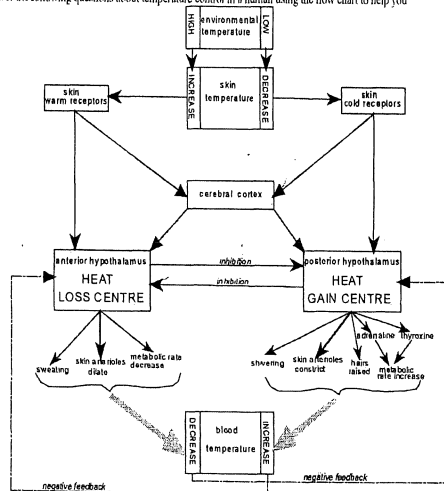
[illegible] the following questions about temperature control in a human using the flow chart to help you

HIGH
environmental temperature
LOW

INCREASE
skin temperature
DECREASE

skin warm receptors

skin cold receptors

cerebral cortex

anterior hypothalamus
HEAT LOSS CENTRE

inhibition

inhibition

posterior hypothalamus
HEAT GAIN CENTRE

sweating

skin arterioles dilate

metabolic rate decrease

shivering

skin arterioles constrict

hairs raised

adrenaline

thyroxine

metabolic rate increase

DECREASE
blood temperature
INCREASE

negative feedback

negative feedback